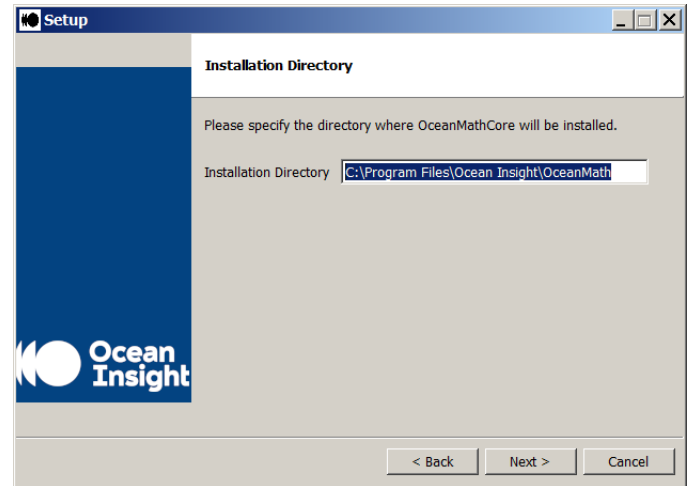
Setup

Installation Directory

Please specify the directory where OceanMathCore will be installed.

Installation Directory C:\Program Files\Ocean Insight\OceanMath

Ocean Insight

< Back Next > Cancel